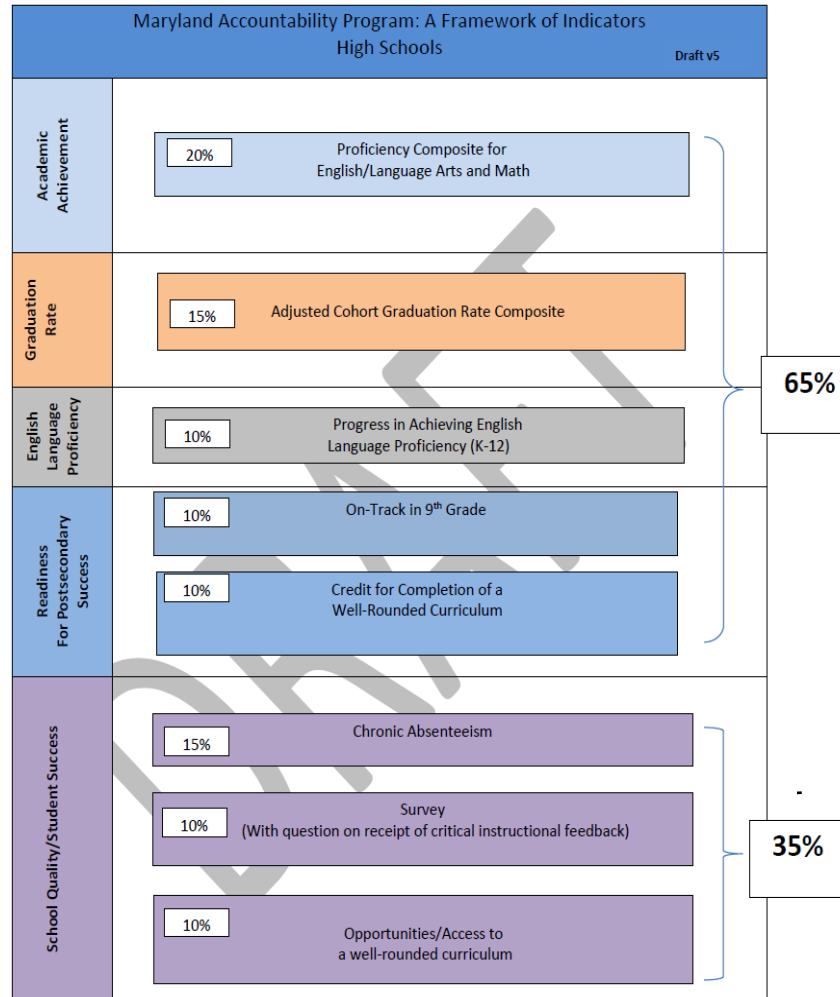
Maryland Accountability Program: A Framework of Indicators
High Schools
Draft v5

Academic Achievement

20%
Proficiency Composite for English/Language Arts and Math

Graduation Rate

15%
Adjusted Cohort Graduation Rate Composite

65%

English Language Proficiency

10%
Progress in Achieving English Language Proficiency (K-12)

Readiness For Postsecondary Success

10%
On-Track in 9$^{th}$ Grade

10%
Credit for Completion of a Well-Rounded Curriculum

School Quality/Student Success

15%
Chronic Absenteeism

10%
Survey
(With question on receipt of critical instructional feedback)

35%

10%
Opportunities/Access to a well-rounded curriculum

DRAFT